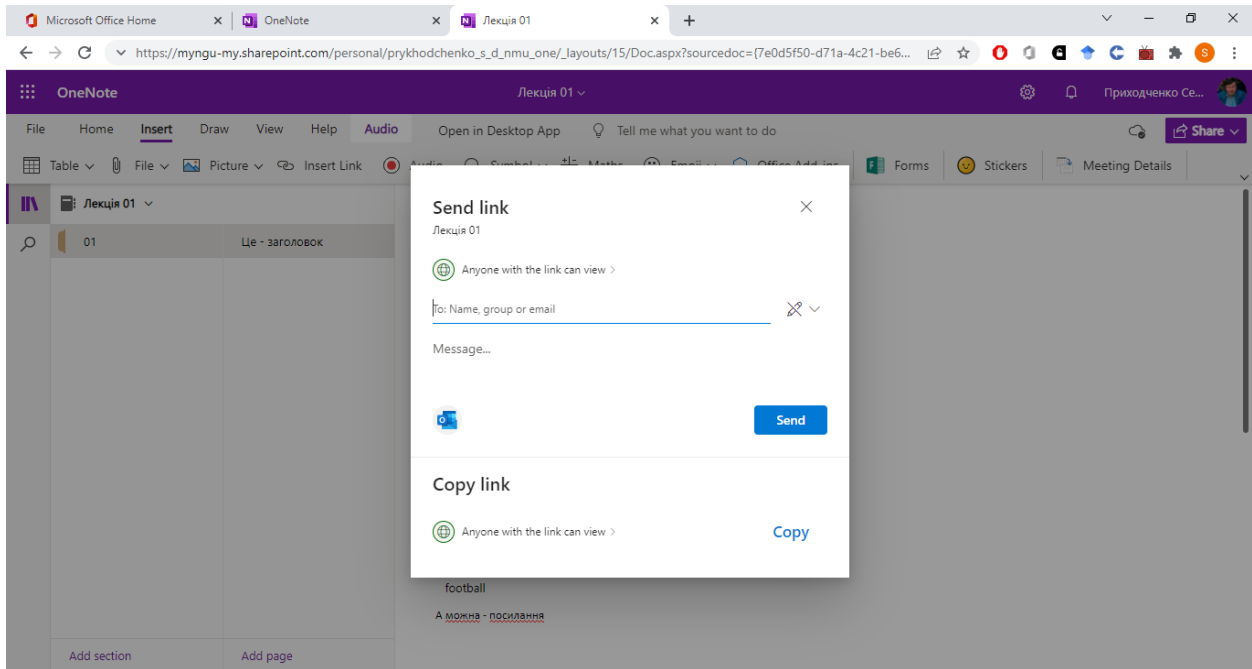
Microsoft Office Home
OneNote
Лекція 01
https://myngu-my.sharepoint.com/personal/prykhodchenko_s_d_nmu_one/_layouts/15/Doc.aspx?sourcedoc={7e0d5f50-d71a-4c21-be6...

OneNote
Лекція 01
Приходченко Се...

File Home Insert Draw View Help Audio Open in Desktop App Tell me what you want to do
Share

Table File Picture Insert Link Audio Symbol Maths Emoji Office Add-ins Forms Stickers Meeting Details

Лекція 01
01
Це - заголовок

Send link
Лекція 01
Anyone with the link can view >
To: Name, group or email
Message...
Send

Copy link
Anyone with the link can view >
Copy

football
А можна - посилання

Add section
Add page